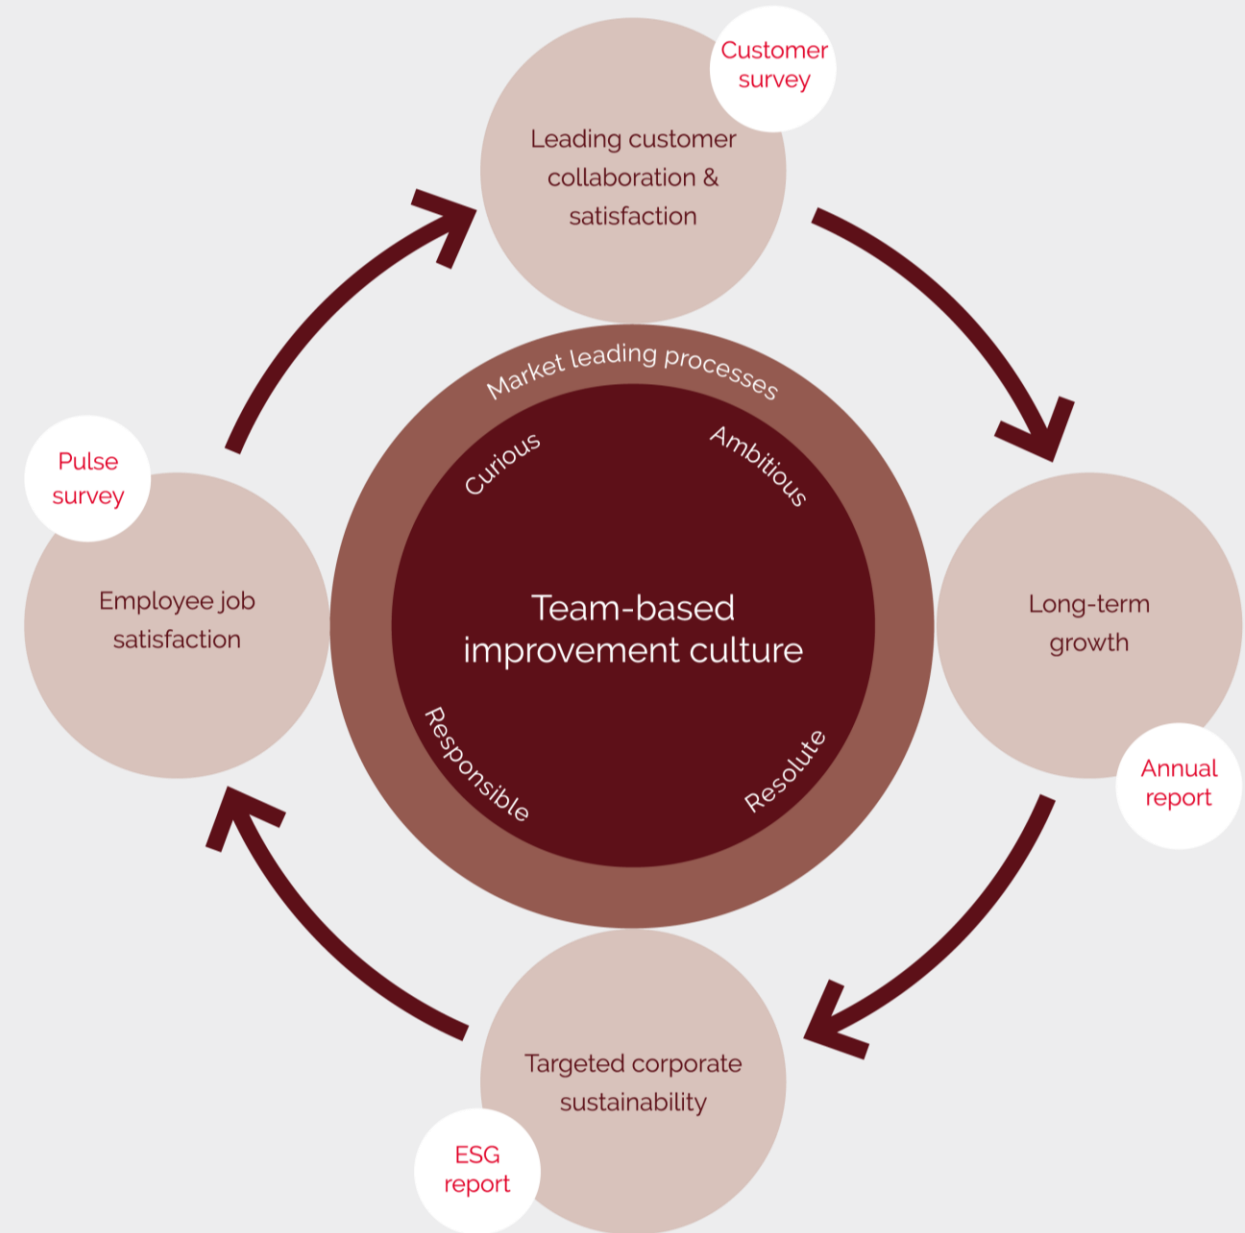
Customer survey

Leading customer collaboration & satisfaction

Pulse survey

Employee job satisfaction

Market leading processes

Curious

Ambitious

Team-based improvement culture

Responsible

Resolute

Long-term growth

Annual report

Targeted corporate sustainability

ESG report